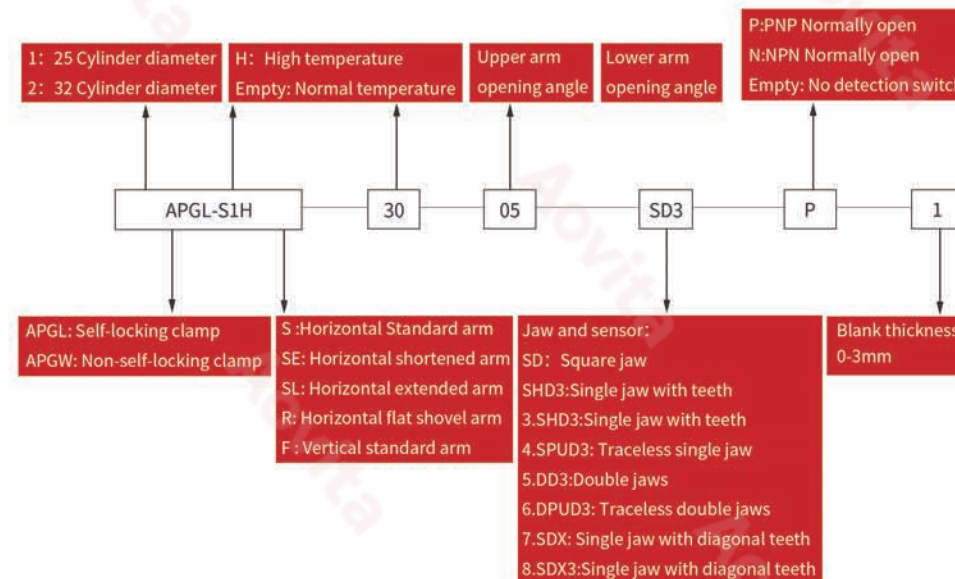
1: 25 Cylinder diameter
2: 32 Cylinder diameter

H: High temperature
Empty: Normal temperature

Upper arm opening angle

Lower arm opening angle

P:PNP Normally open
N:NPN Normally open
Empty: No detection switch

APGL-S1H

30

05

SD3

P

1

APGL: Self-locking clamp
APGW: Non-self-locking clamp

S :Horizontal Standard arm
SE: Horizontal shortened arm
SL: Horizontal extended arm
R: Horizontal flat shovel arm
F : Vertical standard arm

Jaw and sensor:
SD: Square jaw
SHD3:Single jaw with teeth
3.SHD3:Single jaw with teeth
4.SPUD3: Traceless single jaw
5.DD3:Double jaws
6.DPUD3: Traceless double jaws
7.SDX: Single jaw with diagonal teeth
8.SDX3:Single jaw with diagonal teeth

Blank thickness
0-3mm